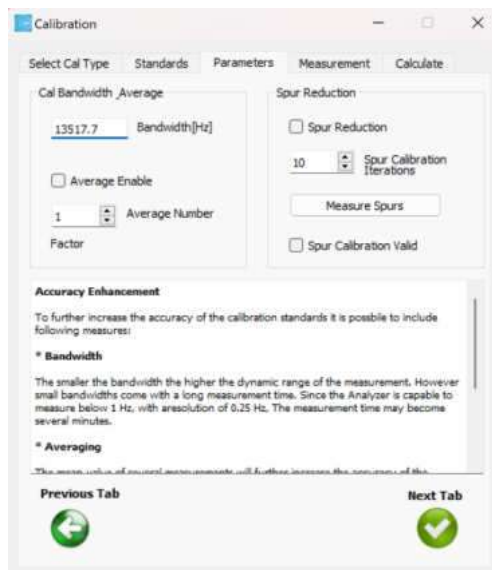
Calibration

Select Cal Type | Standards | Parameters | Measurement | Calculate

Cal Bandwidth ,Average

13517.7 Bandwidth[Hz]

Average Enable

1 Average Number

Factor

Spur Reduction

Spur Reduction

10 Spur Calibration Iterations

Measure Spurs

Spur Calibration Valid

**Accuracy Enhancement**

To further increase the accuracy of the calibration standards it is possible to include following measures:

**\* Bandwidth**

The smaller the bandwidth the higher the dynamic range of the measurement. However small bandwidths come with a long measurement time. Since the Analyzer is capable to measure below 1 Hz, with aresolution of 0.25 Hz. The measurement time may become several minutes.

**\* Averaging**

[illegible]

Previous Tab

Next Tab